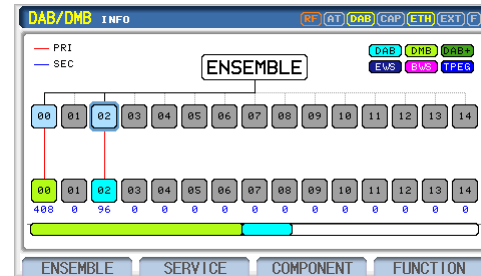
DAB/DMB INFO

RF AT DAB CAP ETH EXT F

— PRI
— SEC

DAB DMB DAB+
EWS BWS TPEG

ENSEMBLE

00 01 02 03 04 05 06 07 08 09 10 11 12 13 14

00 01 02 03 04 05 06 07 08 09 10 11 12 13 14
408 0 96 0 0 0 0 0 0 0 0 0 0 0 0

ENSEMBLE SERVICE COMPONENT FUNCTION